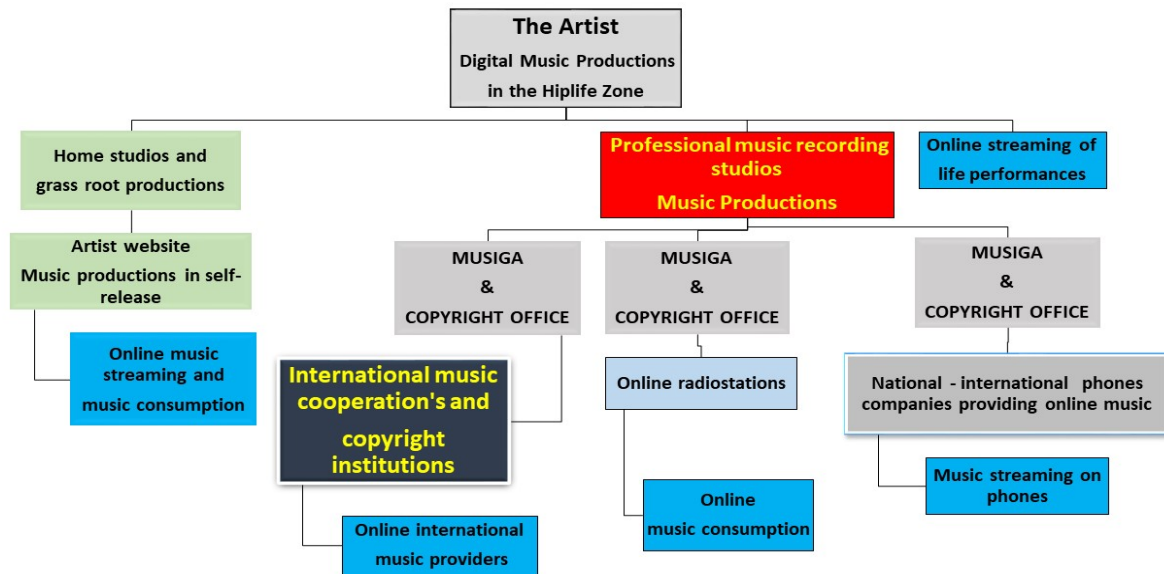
The Artist
Digital Music Productions in the Hiplife Zone

Home studios and grass root productions

Artist website
Music productions in self-release

Online music streaming and music consumption

Professional music recording studios
Music Productions

Online streaming of life performances

MUSIGA
&
COPYRIGHT OFFICE

MUSIGA
&
COPYRIGHT OFFICE

MUSIGA
&
COPYRIGHT OFFICE

International music cooperation's and copyright institutions

Online international music providers

Online radiostations

Online music consumption

National - international phones companies providing online music

Music streaming on phones